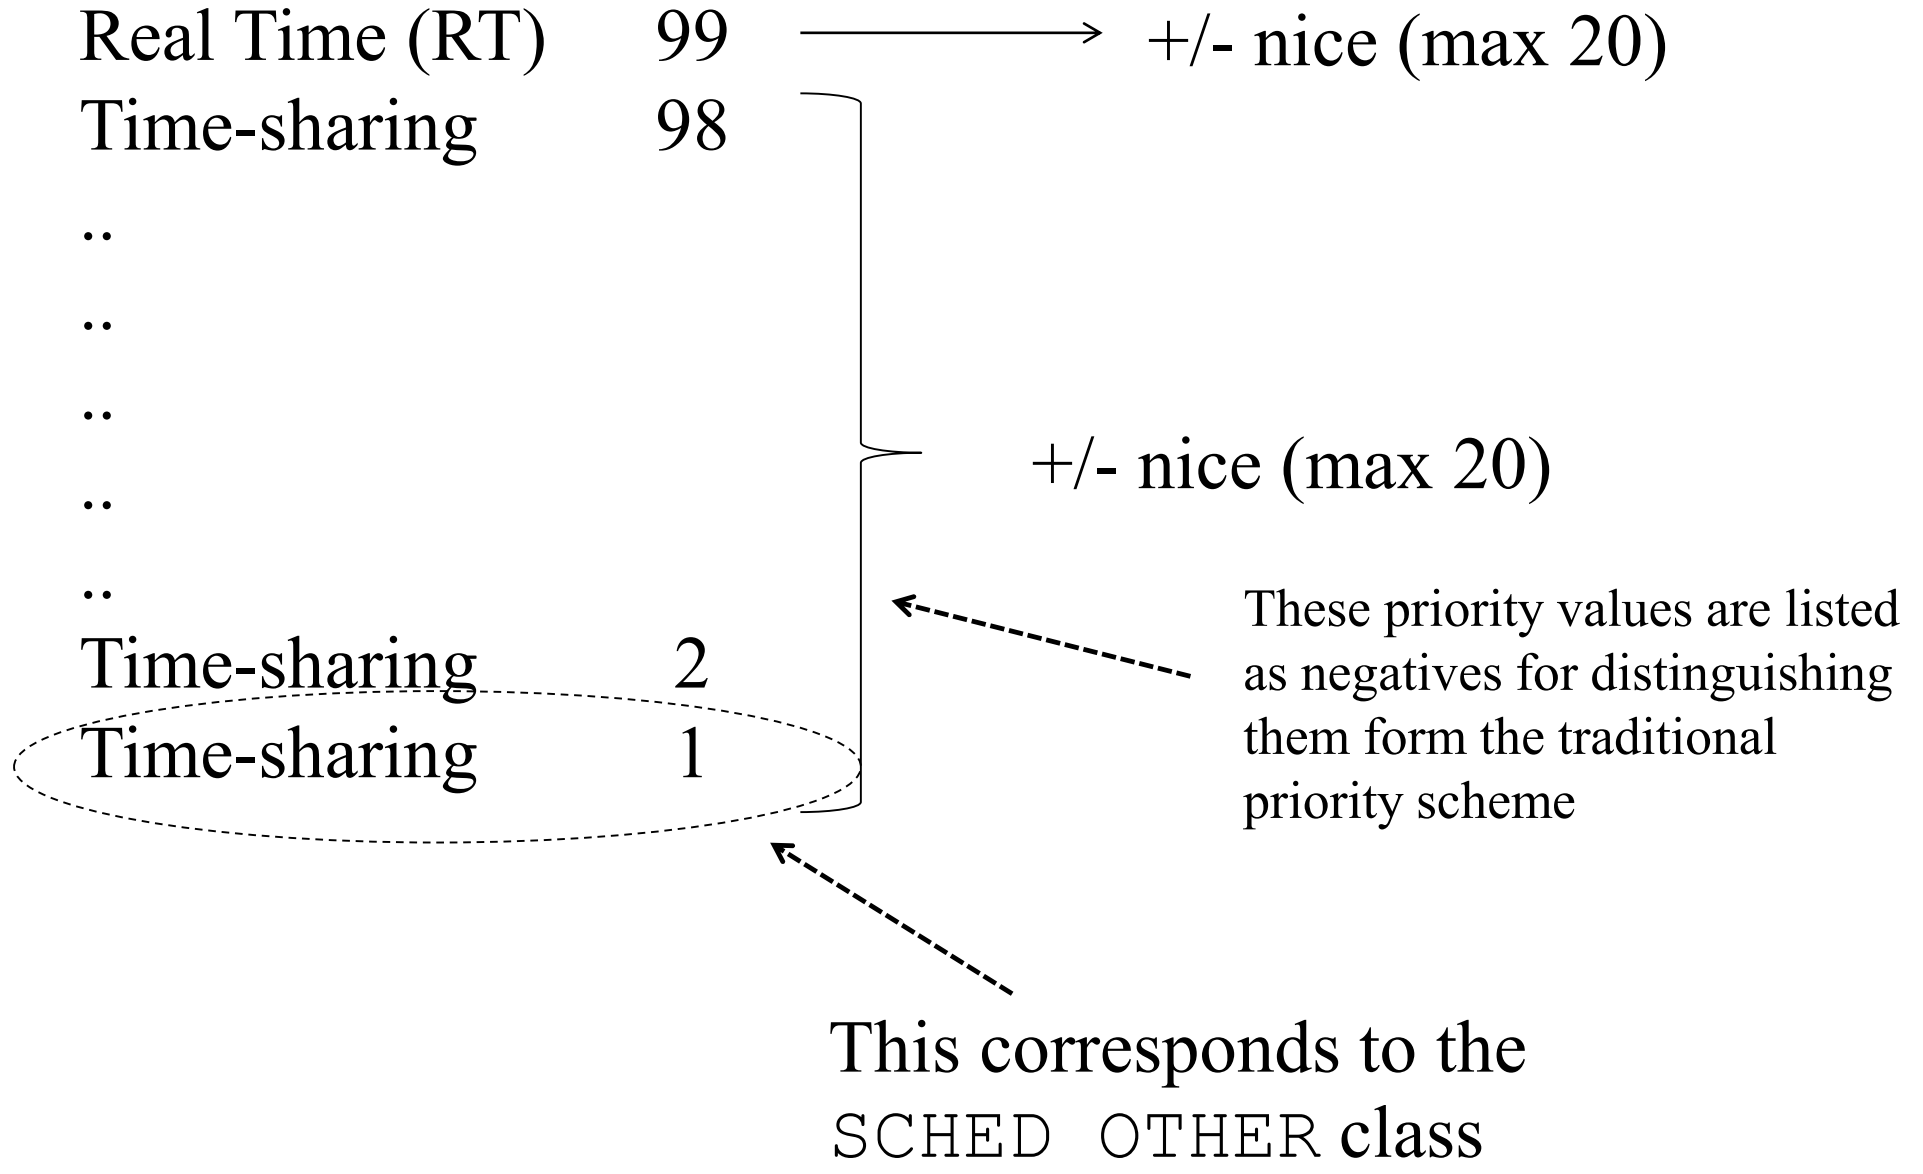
Real Time (RT) 99 +/- nice (max 20)
Time-sharing 98

..

..

..

..

..

Time-sharing 2
Time-sharing 1

+/- nice (max 20)

These priority values are listed as negatives for distinguishing them form the traditional priority scheme

This corresponds to the SCHED OTHER class